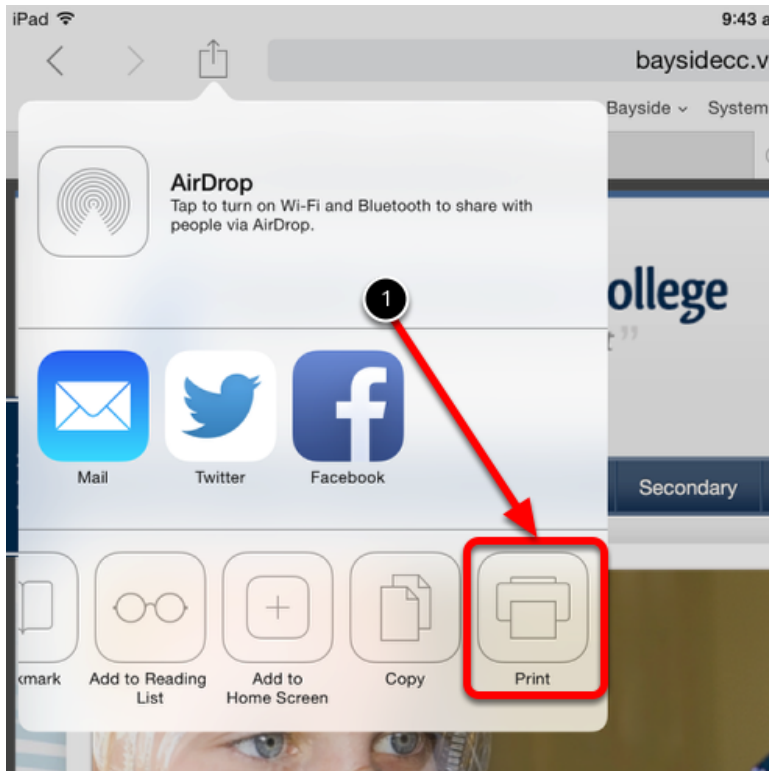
iPad

9:43 a

baysidecc.v

Bayside ⌄ System

AirDrop
Tap to turn on Wi-Fi and Bluetooth to share with people via AirDrop.

1

ollege

Mail

Twitter

Facebook

Secondary

kmark

Add to Reading List

Add to Home Screen

Copy

Print